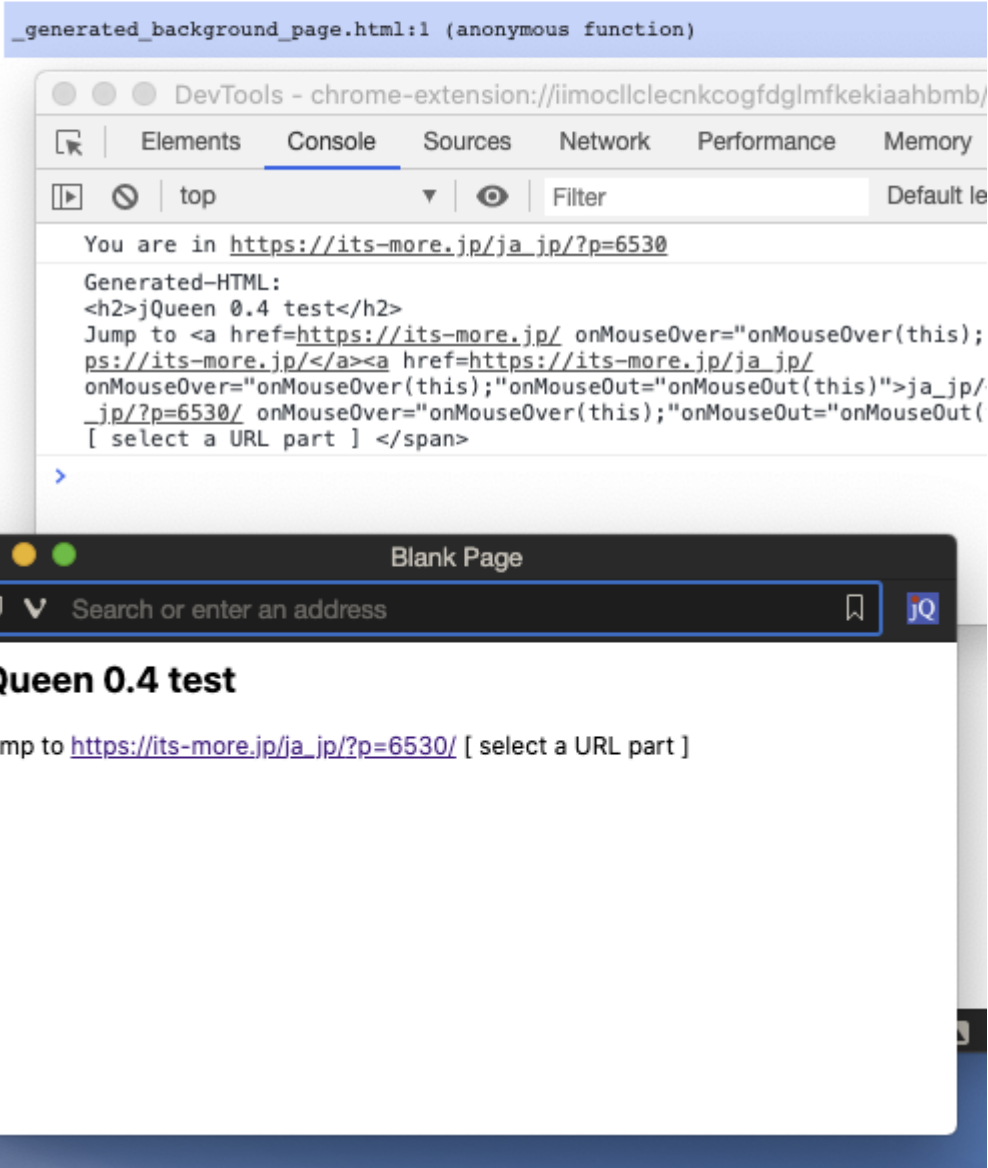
_generated_background_page.html:1 (anonymous function)

DevTools - chrome-extension://iimocllclecnkcogfdglmfkekiaahbmb/

Elements Console Sources Network Performance Memory

top Filter Default le

You are in https://its-more.jp/ja_jp/?p=6530

Generated-HTML:
<h2>jQueen 0.4 test</h2>
Jump to <a href=https://its-more.jp/ onMouseOver="onMouseOver(this);
ps://its-more.jp/</a><a href=https://its-more.jp/ja_jp/
onMouseOver="onMouseOver(this);"onMouseOut="onMouseOut(this)">ja_jp/
_jp/?p=6530/ onMouseOver="onMouseOver(this);"onMouseOut="onMouseOut(
[ select a URL part ] </span>

>

Blank Page

Search or enter an address

jQ

Queen 0.4 test

mp to https://its-more.jp/ja_jp/?p=6530/ [ select a URL part ]